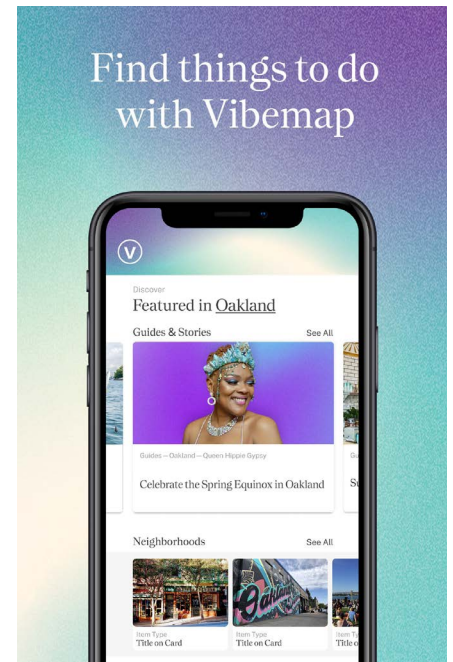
Find things to do with Vibemap

V

Discover

Featured in Oakland

Guides & Stories

See All

Guides — Oakland — Queen Hippie Gypsy

Celebrate the Spring Equinox in Oakland

S

Neighborhoods

See All

Item Type
Title on Card

Item Type
Title on Card

Item
Title